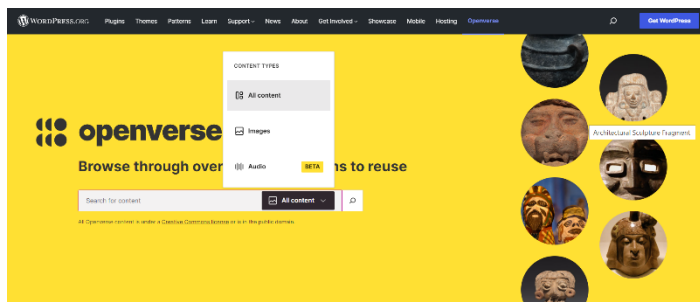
WordPress.org Plugins Themes Patterns Learn Support News About Get Involved Showcase Mobile Hosting Openverse Get WordPress

CONTENT TYPES

All content

Images

Audio BETA

openverse

Browse through over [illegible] ns to reuse

Search for content All content

All Openverse content is under a Creative Commons license or is in the public domain.

Architectural Sculpture Fragment